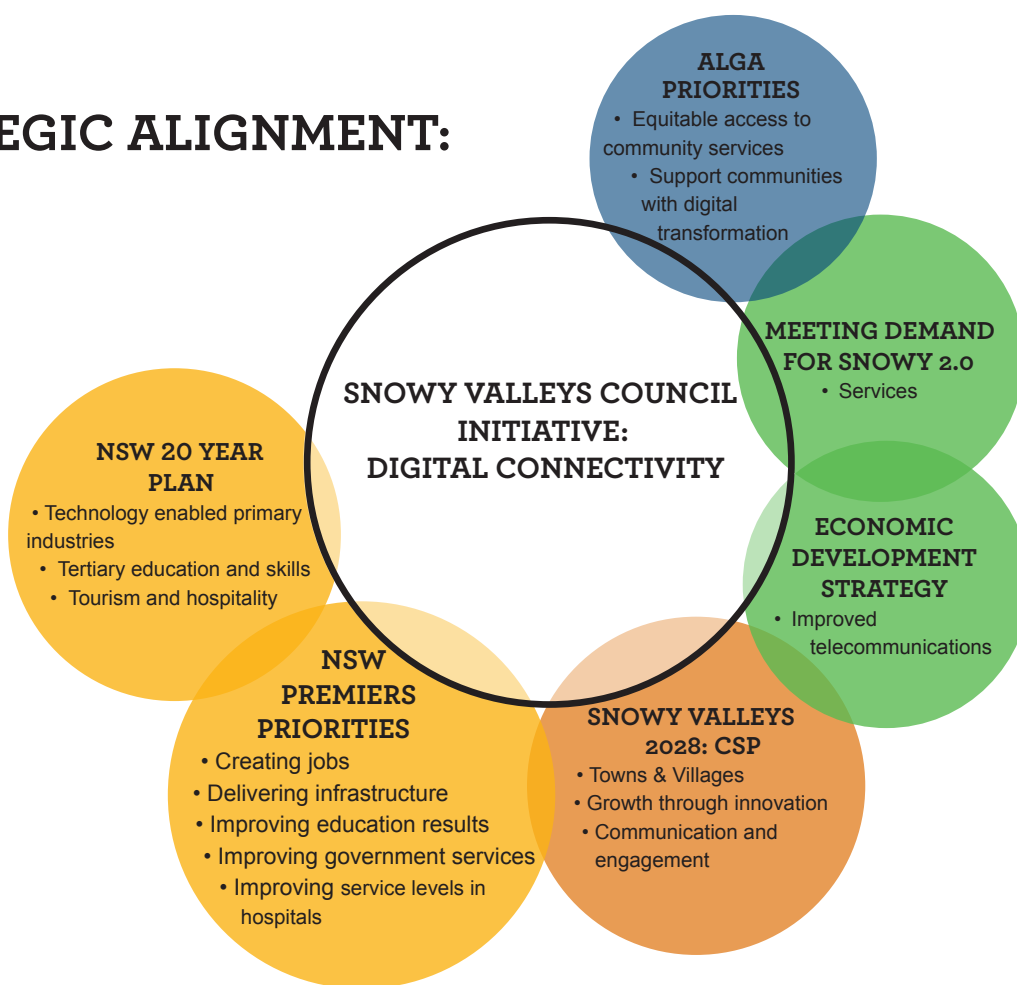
EGIC ALIGNMENT:

ALGA PRIORITIES
• Equitable access to community services
• Support communities with digital transformation

MEETING DEMAND FOR SNOWY 2.0
• Services

SNOWY VALLEYS COUNCIL INITIATIVE: DIGITAL CONNECTIVITY

NSW 20 YEAR PLAN
• Technology enabled primary industries
• Tertiary education and skills
• Tourism and hospitality

ECONOMIC DEVELOPMENT STRATEGY
• Improved telecommunications

NSW PREMIERS PRIORITIES
• Creating jobs
• Delivering infrastructure
• Improving education results
• Improving government services
• Improving service levels in hospitals

SNOWY VALLEYS 2028: CSP
• Towns & Villages
• Growth through innovation
• Communication and engagement